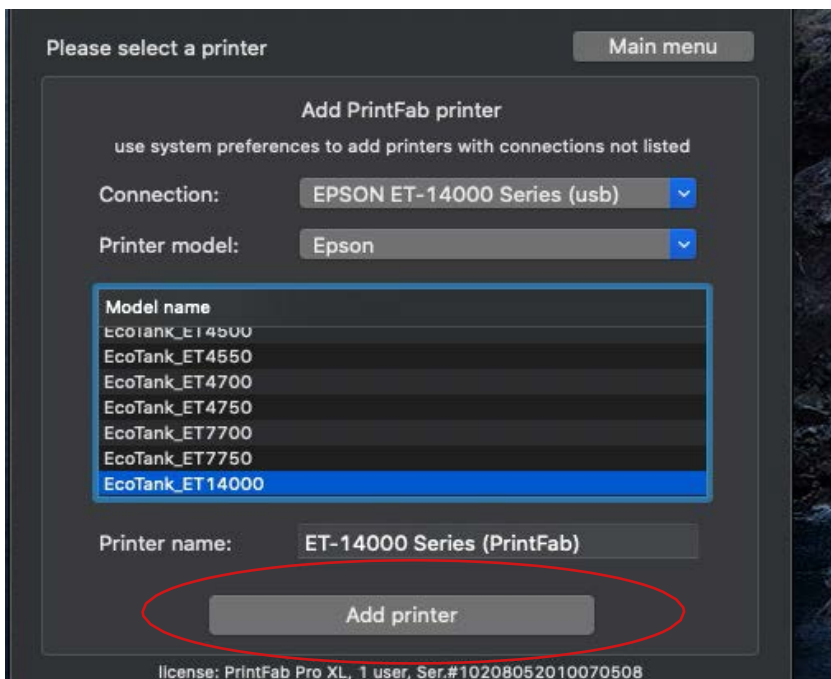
Please select a printer

Main menu

Add PrintFab printer

use system preferences to add printers with connections not listed

Connection: EPSON ET-14000 Series (usb)

Printer model: Epson

| Model name |
|---|
| EcoTank_ET4500 |
| EcoTank_ET4550 |
| EcoTank_ET4700 |
| EcoTank_ET4750 |
| EcoTank_ET7700 |
| EcoTank_ET7750 |
| EcoTank_ET14000 |

Printer name: ET-14000 Series (PrintFab)

Add printer

license: PrintFab Pro XL, 1 user, Ser.#10208052010070508